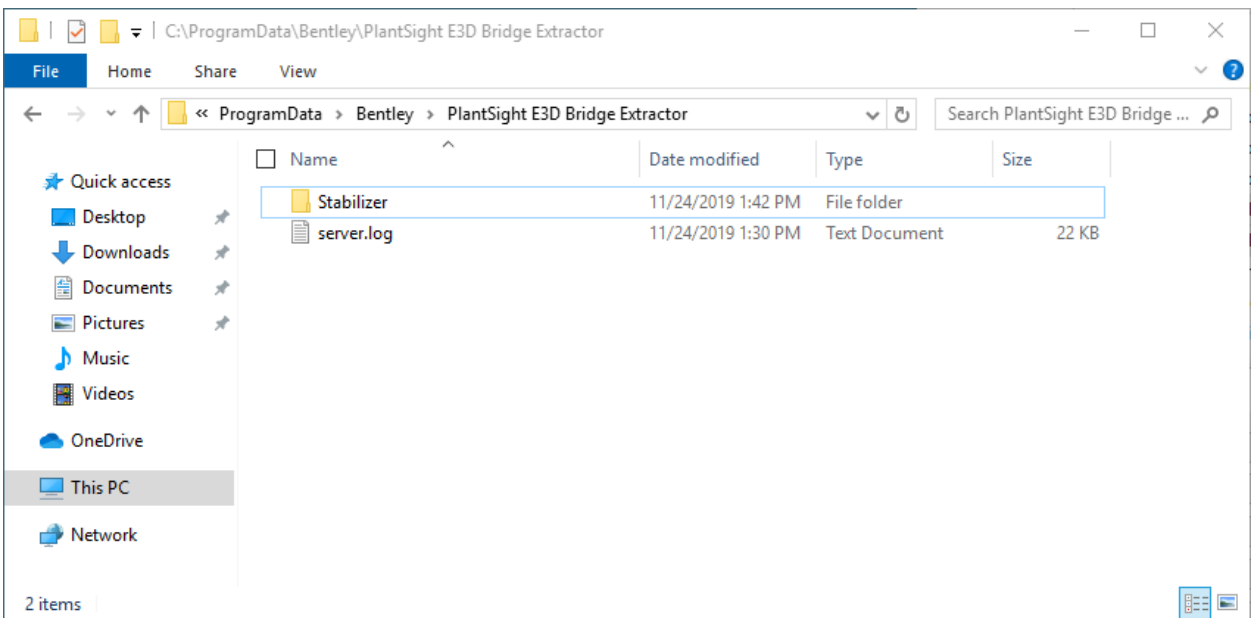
C:\ProgramData\Bentley\PlantSight E3D Bridge Extractor

File Home Share View

« ProgramData › Bentley › PlantSight E3D Bridge Extractor

Search PlantSight E3D Bridge ...

Quick access
Desktop
Downloads
Documents
Pictures
Music
Videos
OneDrive
This PC
Network

| Name | Date modified | Type | Size |
|---|---|---|---|
| Stabilizer | 11/24/2019 1:42 PM | File folder | |
| server.log | 11/24/2019 1:30 PM | Text Document | 22 KB |

2 items